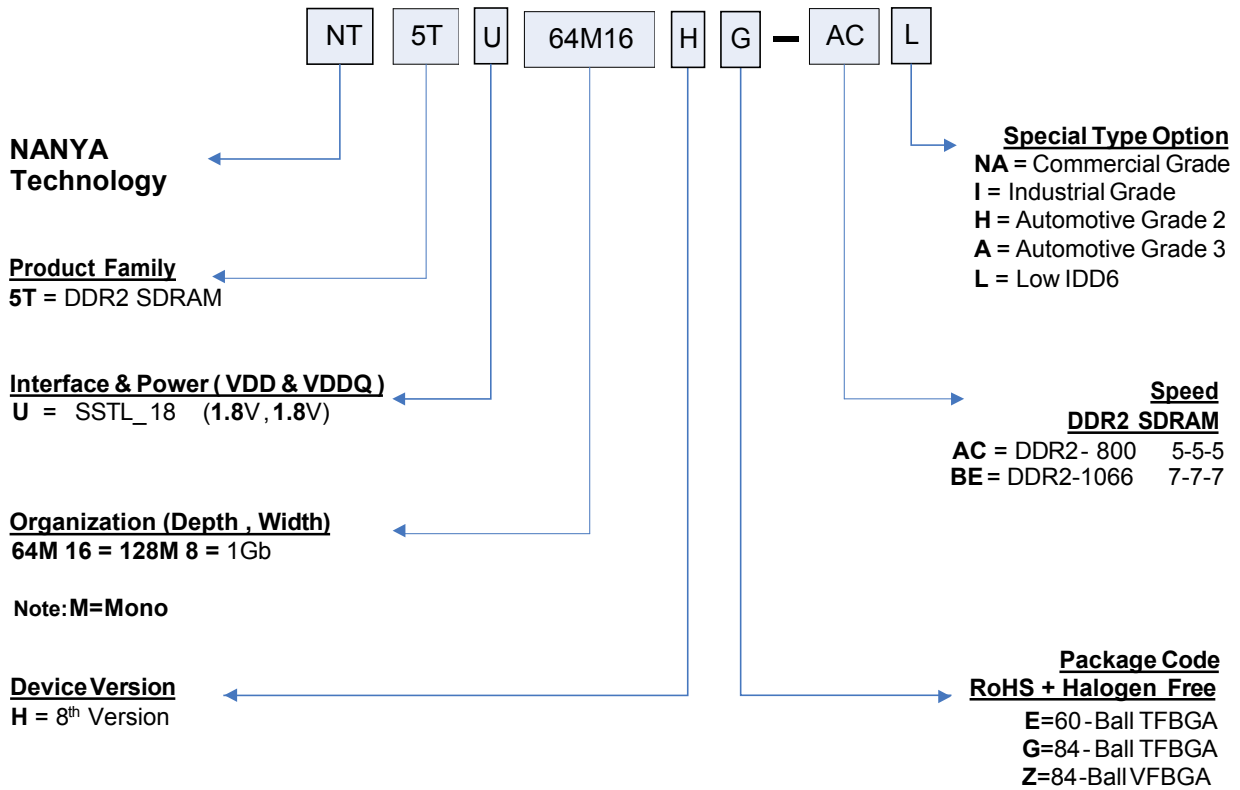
NT 5T U 64M16 H G – AC L

NANYA Technology

Product Family
5T = DDR2 SDRAM

Interface & Power ( VDD & VDDQ )
U = SSTL_18 (1.8V , 1.8V)

Organization (Depth , Width)
64M 16 = 128M 8 = 1Gb

Note: M=Mono

Device Version
H = 8$^{th}$ Version

Special Type Option
NA = Commercial Grade
I = Industrial Grade
H = Automotive Grade 2
A = Automotive Grade 3
L = Low IDD6

Speed
DDR2 SDRAM
AC = DDR2- 800 5-5-5
BE = DDR2-1066 7-7-7

Package Code
RoHS + Halogen Free
E=60-Ball TFBGA
G=84-Ball TFBGA
Z=84-Ball VFBGA